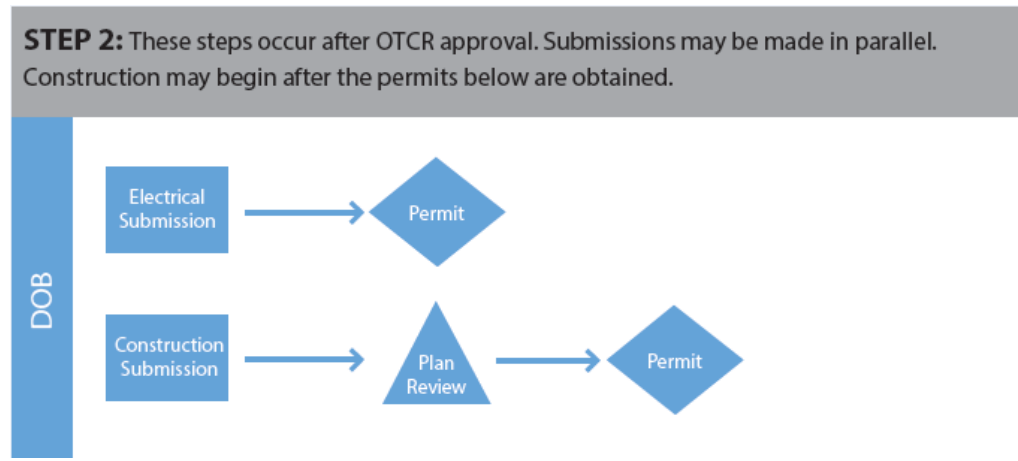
**STEP 2:** These steps occur after OTCR approval. Submissions may be made in parallel. Construction may begin after the permits below are obtained.

DOB

Electrical Submission

Permit

Construction Submission

Plan Review

Permit